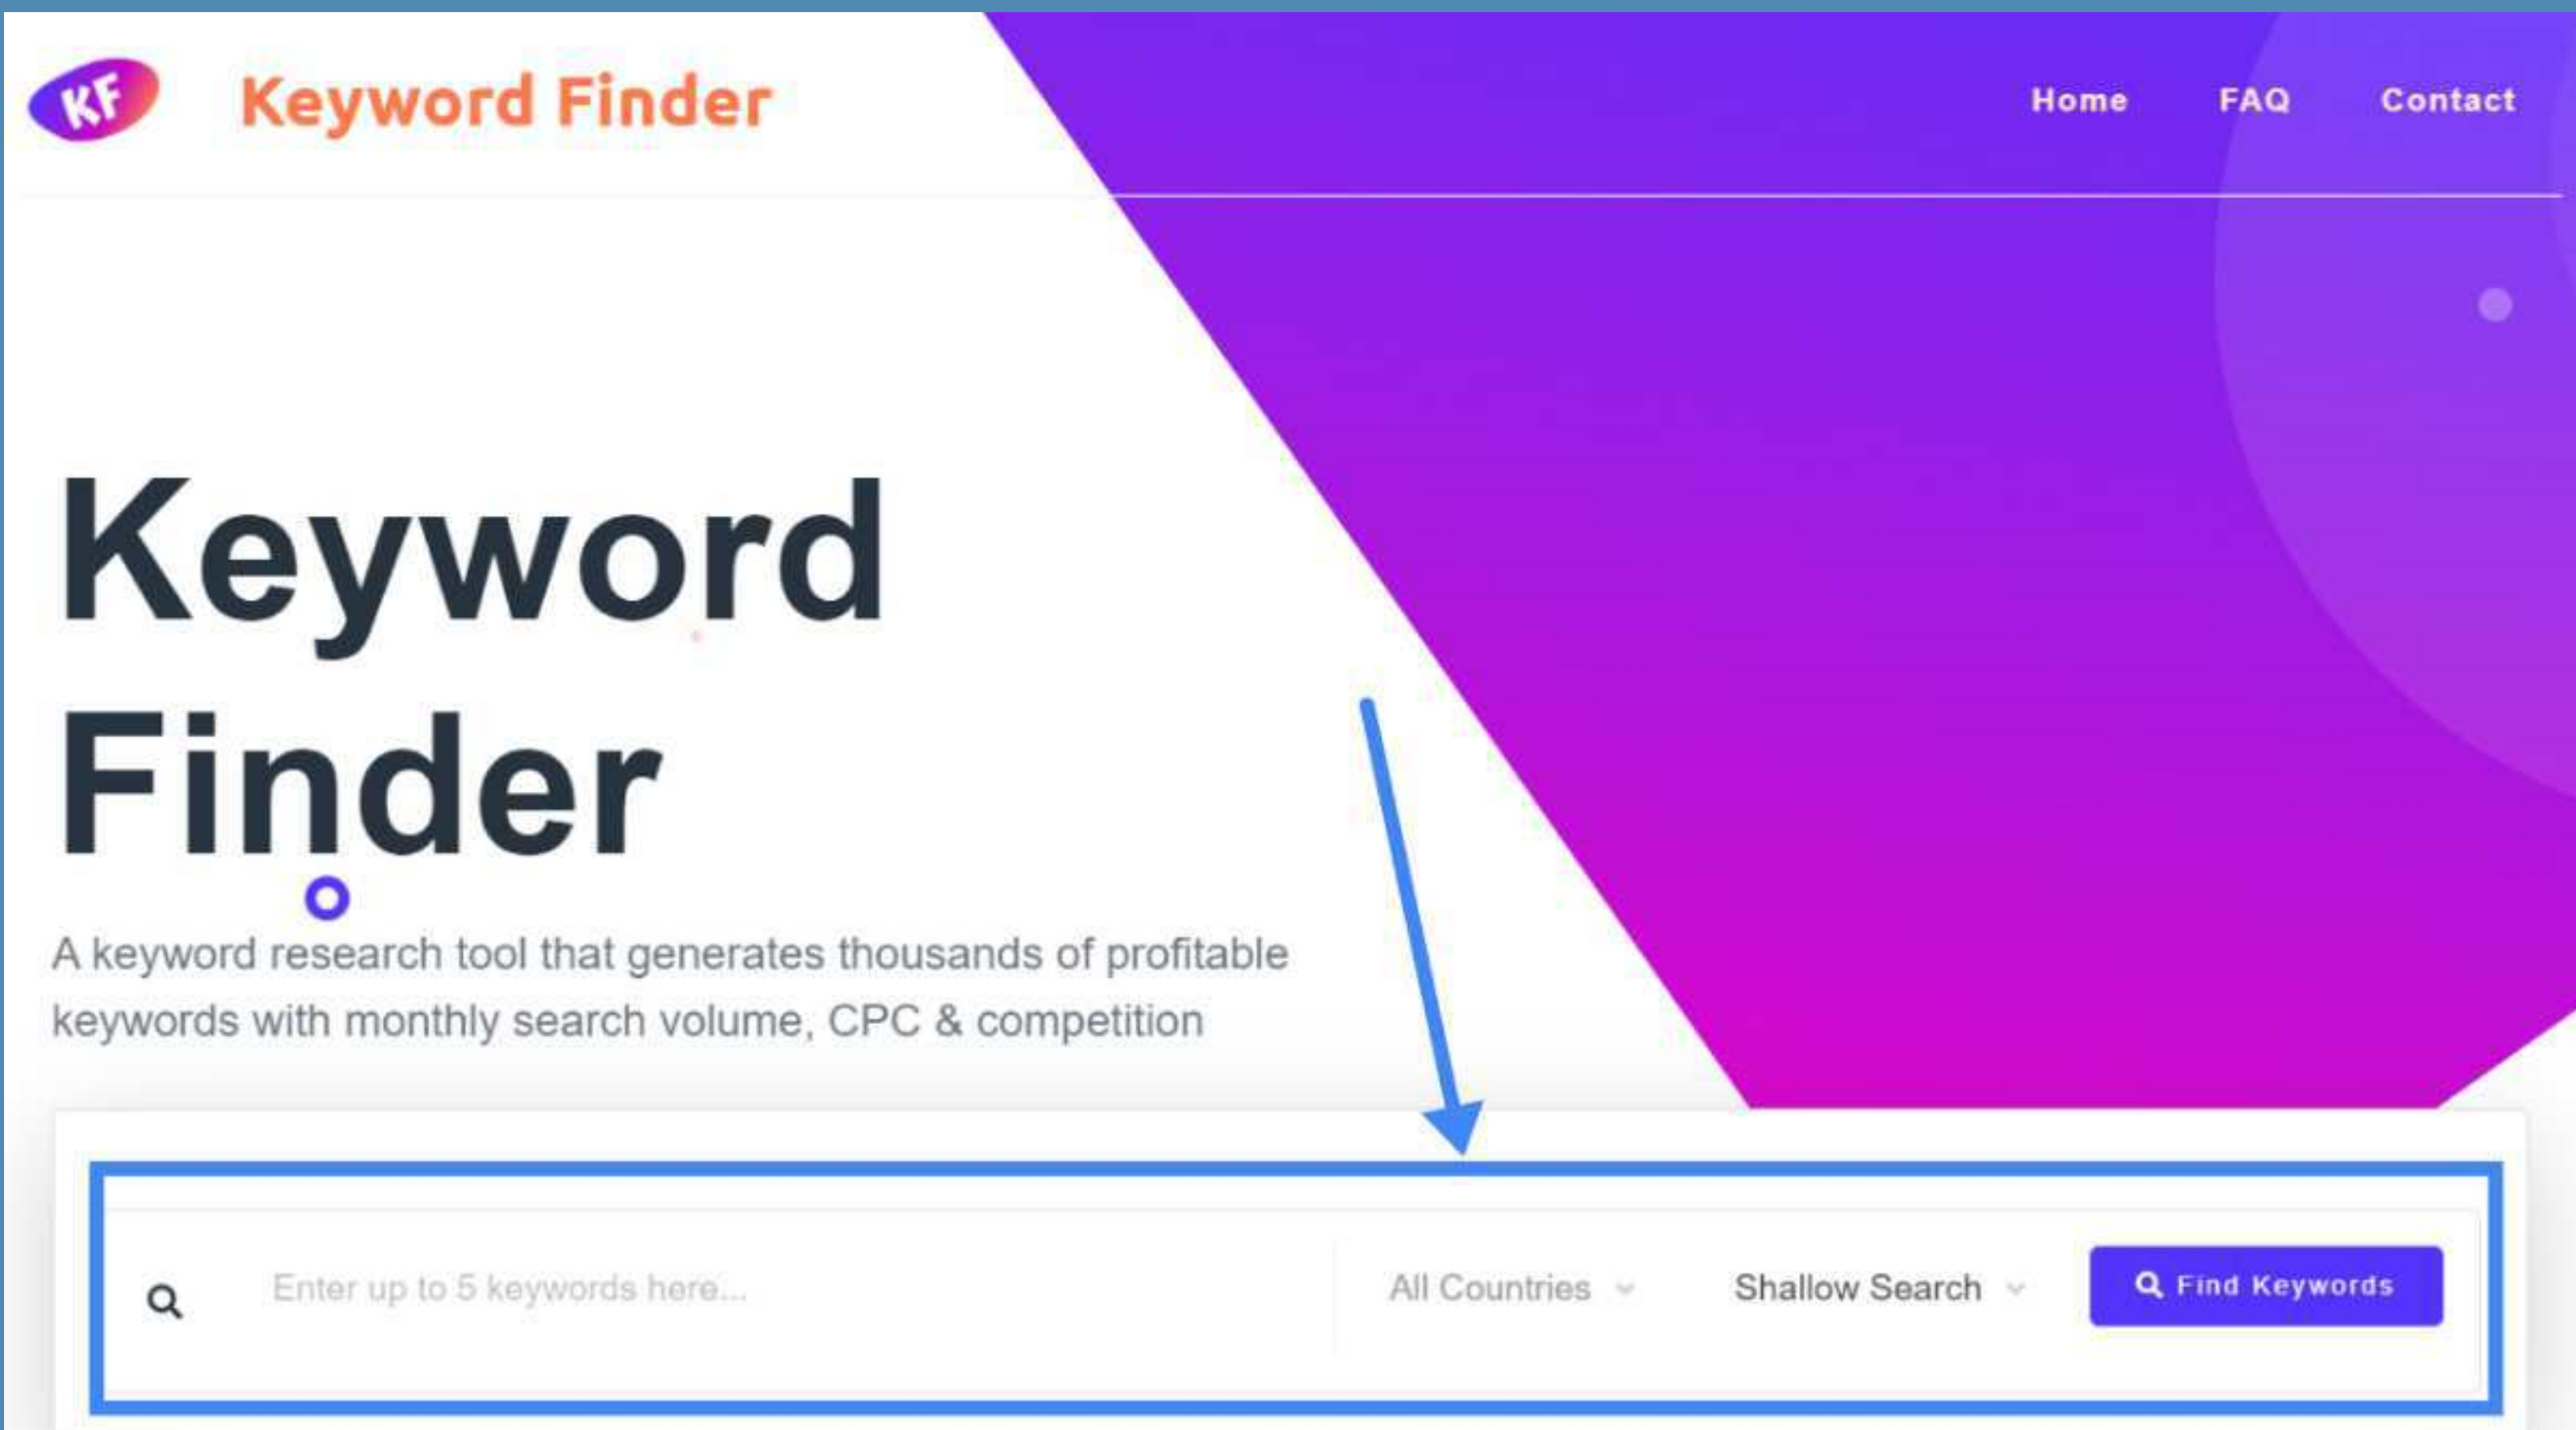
KF Keyword Finder

Home FAQ Contact

Keyword Finder

A keyword research tool that generates thousands of profitable keywords with monthly search volume, CPC & competition

Enter up to 5 keywords here...

All Countries

Shallow Search

Find Keywords